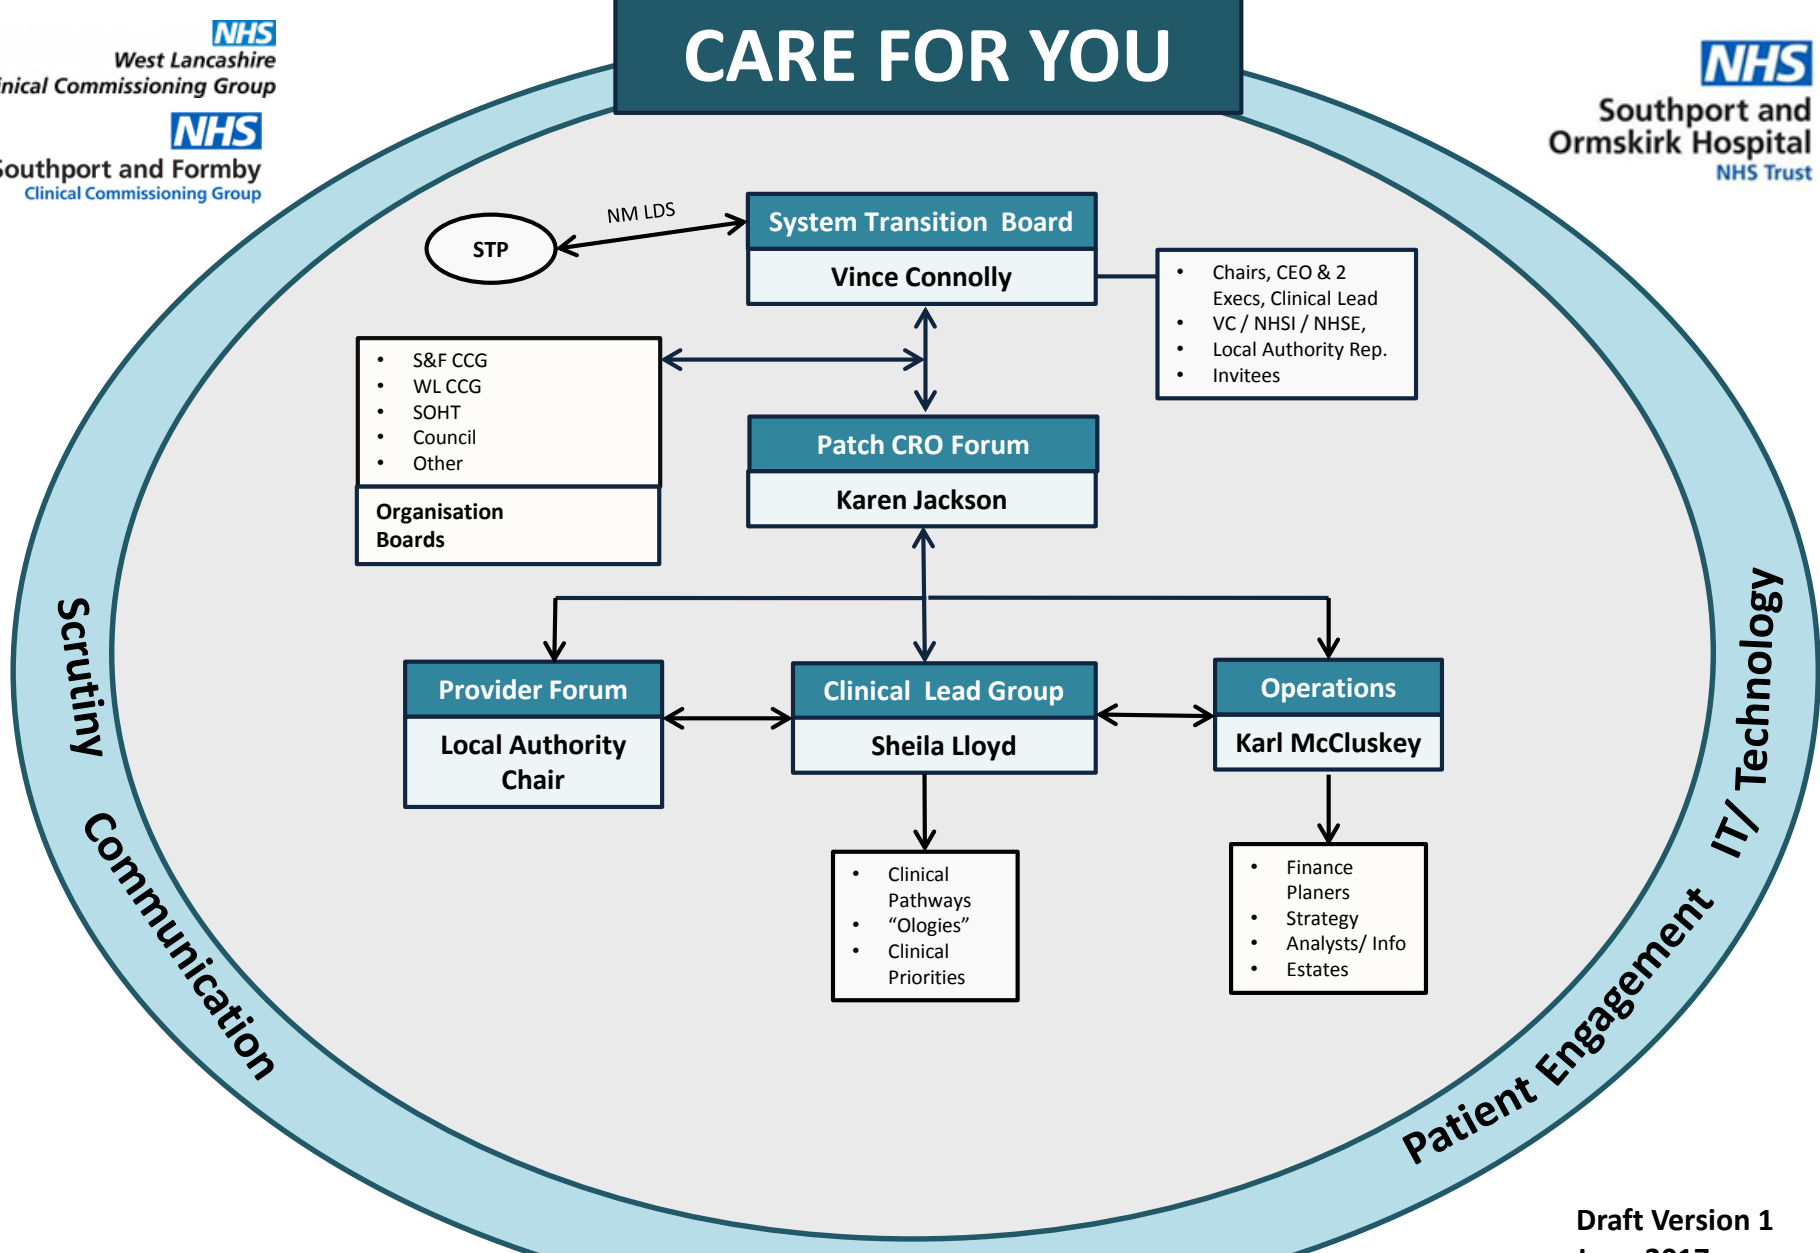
NHS
West Lancashire
inical Commissioning Group

NHS
outhport and Formby
Clinical Commissioning Group

CARE FOR YOU

NHS
Southport and Ormskirk Hospital
NHS Trust

STP

NM LDS

System Transition Board
Vince Connolly

- Chairs, CEO & 2 Execs, Clinical Lead
- VC / NHSI / NHSE,
- Local Authority Rep.
- Invitees

- S&F CCG
- WL CCG
- SOHT
- Council
- Other

Organisation Boards

Patch CRO Forum
Karen Jackson

Provider Forum
Local Authority Chair

Clinical Lead Group
Sheila Lloyd

Operations
Karl McCluskey

- Clinical Pathways
- "Ologies"
- Clinical Priorities

- Finance Planers
- Strategy
- Analysts/ Info
- Estates

Scrutiny

Communication

Patient Engagement

IT/ Technology

Draft Version 1
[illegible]